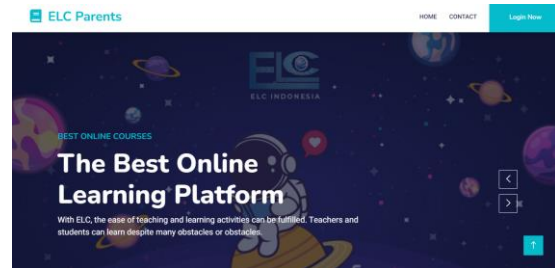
ELC Parents

HOME CONTACT

Login Now

ELC

ELC INDONESIA

BEST ONLINE COURSES

The Best Online Learning Platform

With ELC, the ease of teaching and learning activities can be fulfilled. Teachers and students can learn despite many obstacles or obstacles.